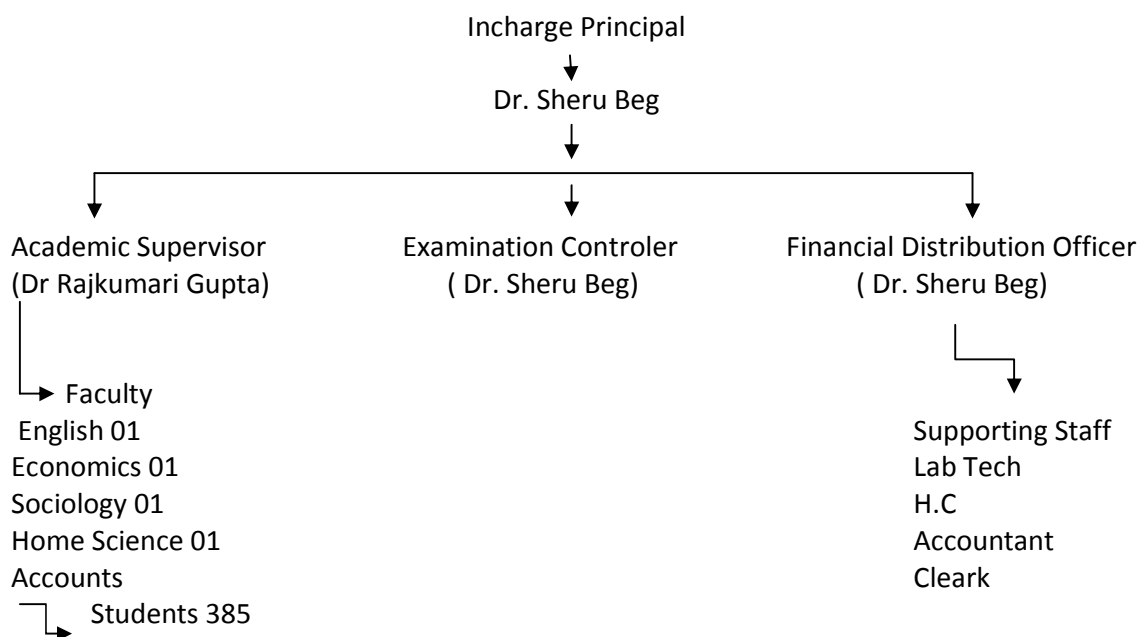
Incharge Principal

Dr. Sheru Beg

Academic Supervisor
(Dr Rajkumari Gupta)

Examination Controler
( Dr. Sheru Beg)

Financial Distribution Officer
( Dr. Sheru Beg)

Faculty
English 01
Economics 01
Sociology 01
Home Science 01
Accounts

Students 385

Supporting Staff
Lab Tech
H.C
Accountant
Cleark